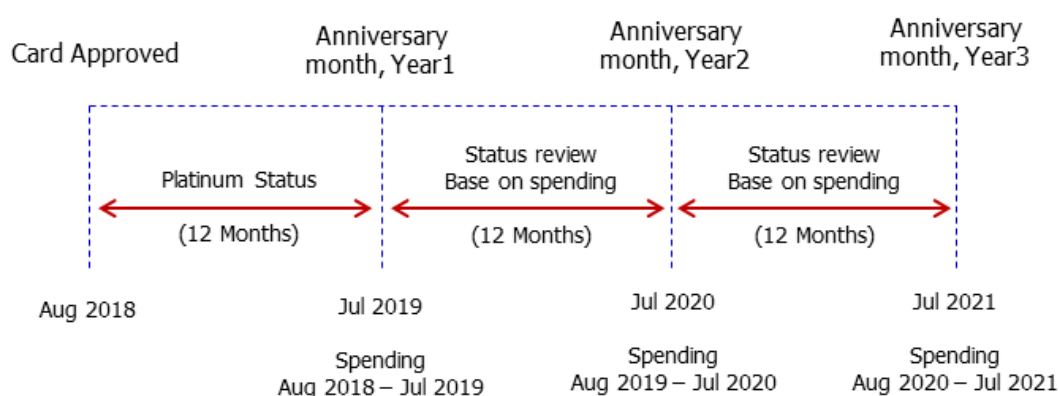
Card Approved

Anniversary month, Year1

Anniversary month, Year2

Anniversary month, Year3

Platinum Status

(12 Months)

Status review Base on spending

(12 Months)

Status review Base on spending

(12 Months)

Aug 2018

Jul 2019

Spending Aug 2018 – Jul 2019

Jul 2020

Spending Aug 2019 – Jul 2020

Jul 2021

Spending Aug 2020 – Jul 2021